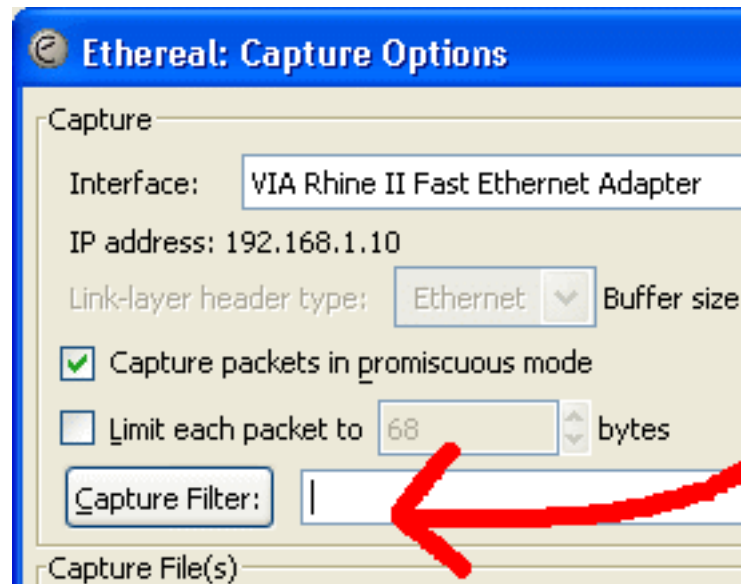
Ethereal: Capture Options

Capture

Interface: VIA Rhine II Fast Ethernet Adapter

IP address: 192.168.1.10

Link-layer header type: Ethernet Buffer size

Capture packets in promiscuous mode

Limit each packet to 68 bytes

Capture Filter:

Capture File(s)